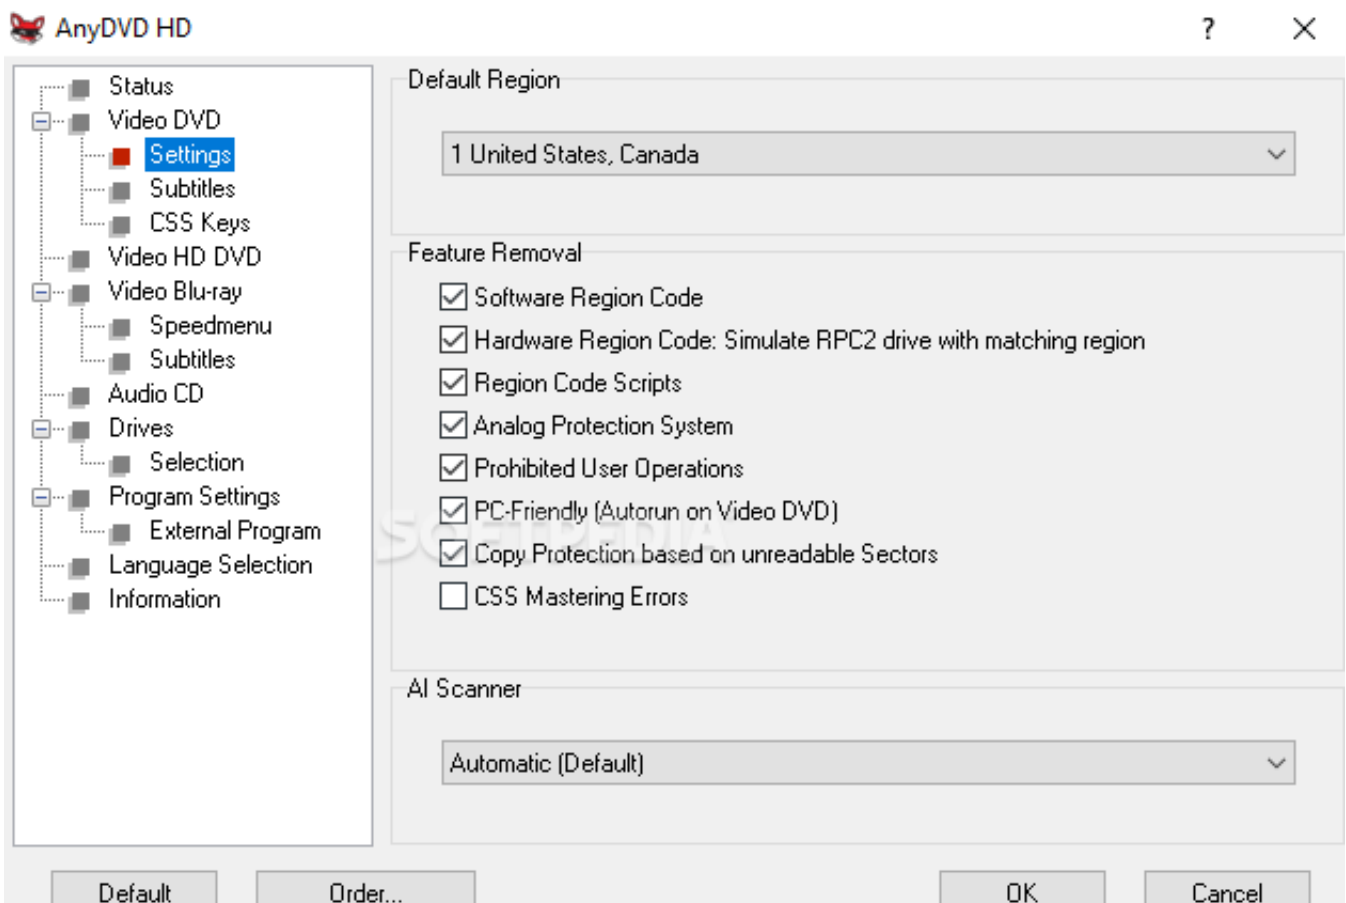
AnyDVD HD

?

Status
Video DVD
Settings
Subtitles
CSS Keys
Video HD DVD
Video Blu-ray
Speedmenu
Subtitles
Audio CD
Drives
Selection
Program Settings
External Program
Language Selection
Information

Default Region

1 United States, Canada

Feature Removal

Software Region Code
Hardware Region Code: Simulate RPC2 drive with matching region
Region Code Scripts
Analog Protection System
Prohibited User Operations
PC-Friendly (Autorun on Video DVD)
Copy Protection based on unreadable Sectors
CSS Mastering Errors

AI Scanner

Automatic (Default)

SOFTPEDIA

Default
Order...
OK
Cancel